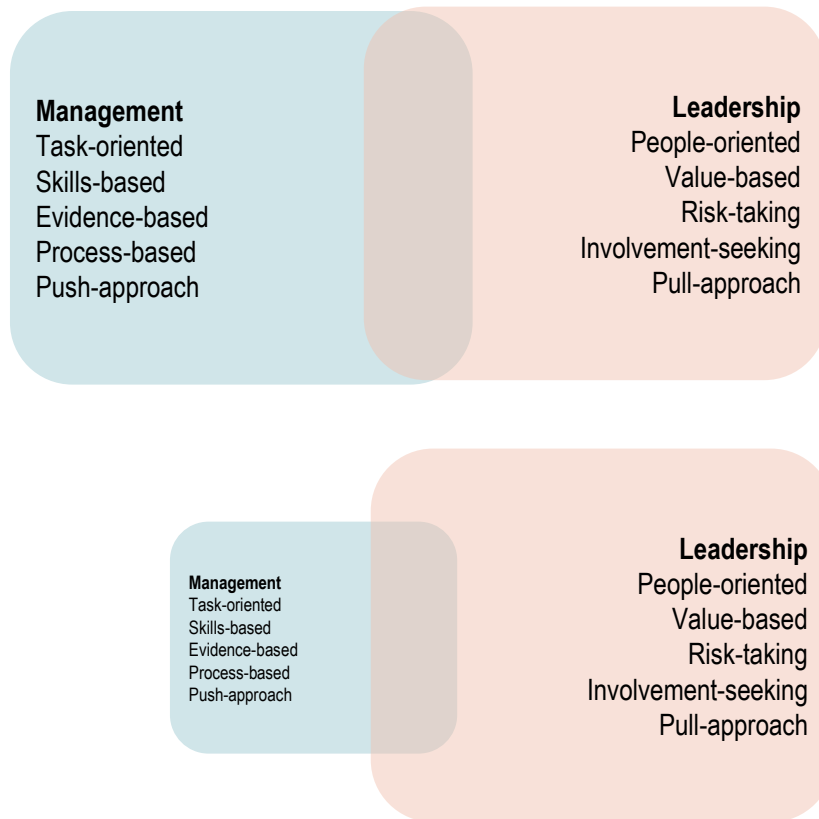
Management
Task-oriented
Skills-based
Evidence-based
Process-based
Push-approach

Leadership
People-oriented
Value-based
Risk-taking
Involvement-seeking
Pull-approach

Management
Task-oriented
Skills-based
Evidence-based
Process-based
Push-approach

Leadership
People-oriented
Value-based
Risk-taking
Involvement-seeking
Pull-approach